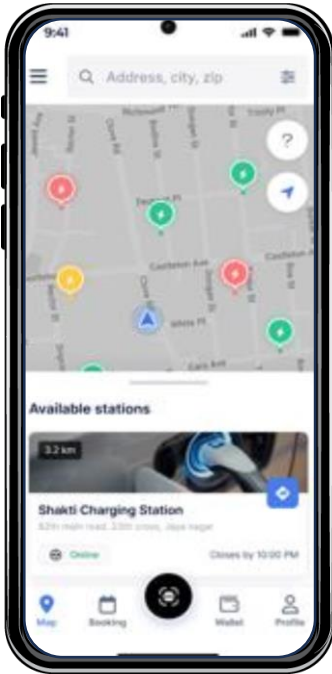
9:41

Address, city, zip

?

Castleton Ave

Castleton Ave

White Pl

Cary Ave

Available stations

3.2 km

Shakti Charging Station

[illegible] main road, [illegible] cross, Jaya nagar

Online

Closes by 10:00 PM

Map

Booking

Wallet

Profile